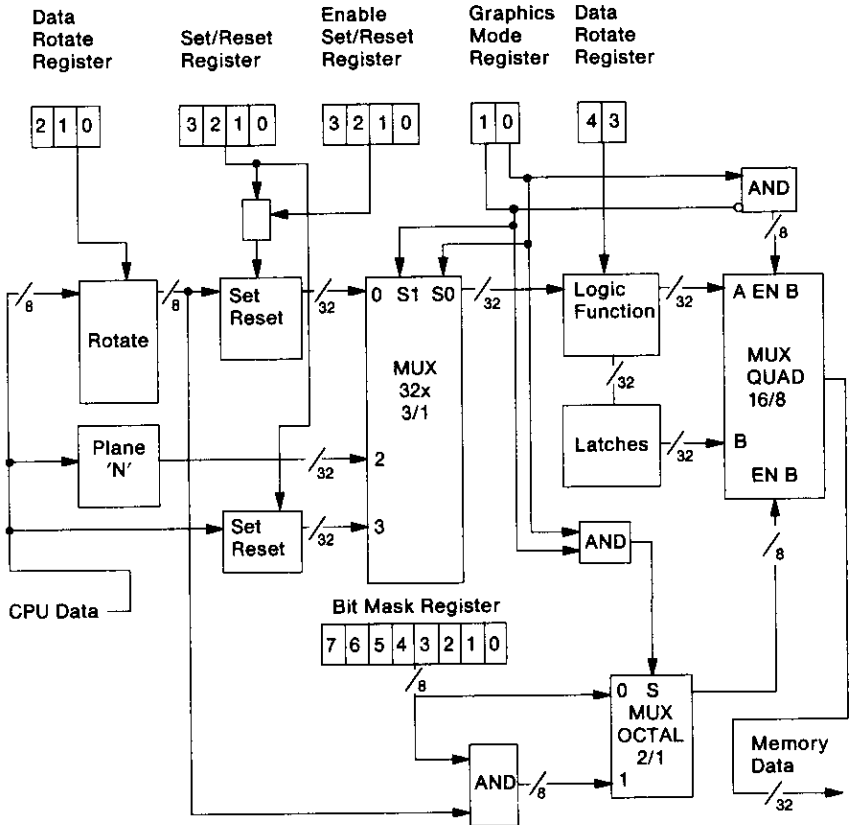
Data Rotate Register

Set/Reset Register

Enable Set/Reset Register

Graphics Mode Register

Data Rotate Register

2 1 0

3 2 1 0

3 2 1 0

1 0

4 3

AND

8

8

8

Rotate

Set Reset

32

0 S1 S0

32

Logic Function

32

A EN B

MUX 32x 3/1

32

MUX QUAD 16/8

Plane 'N'

32

2

Latches

32

B

EN B

Set Reset

32

3

AND

8

CPU Data

Bit Mask Register

7 6 5 4 3 2 1 0

8

0 S

MUX OCTAL 2/1

Memory Data

AND

8

1

32